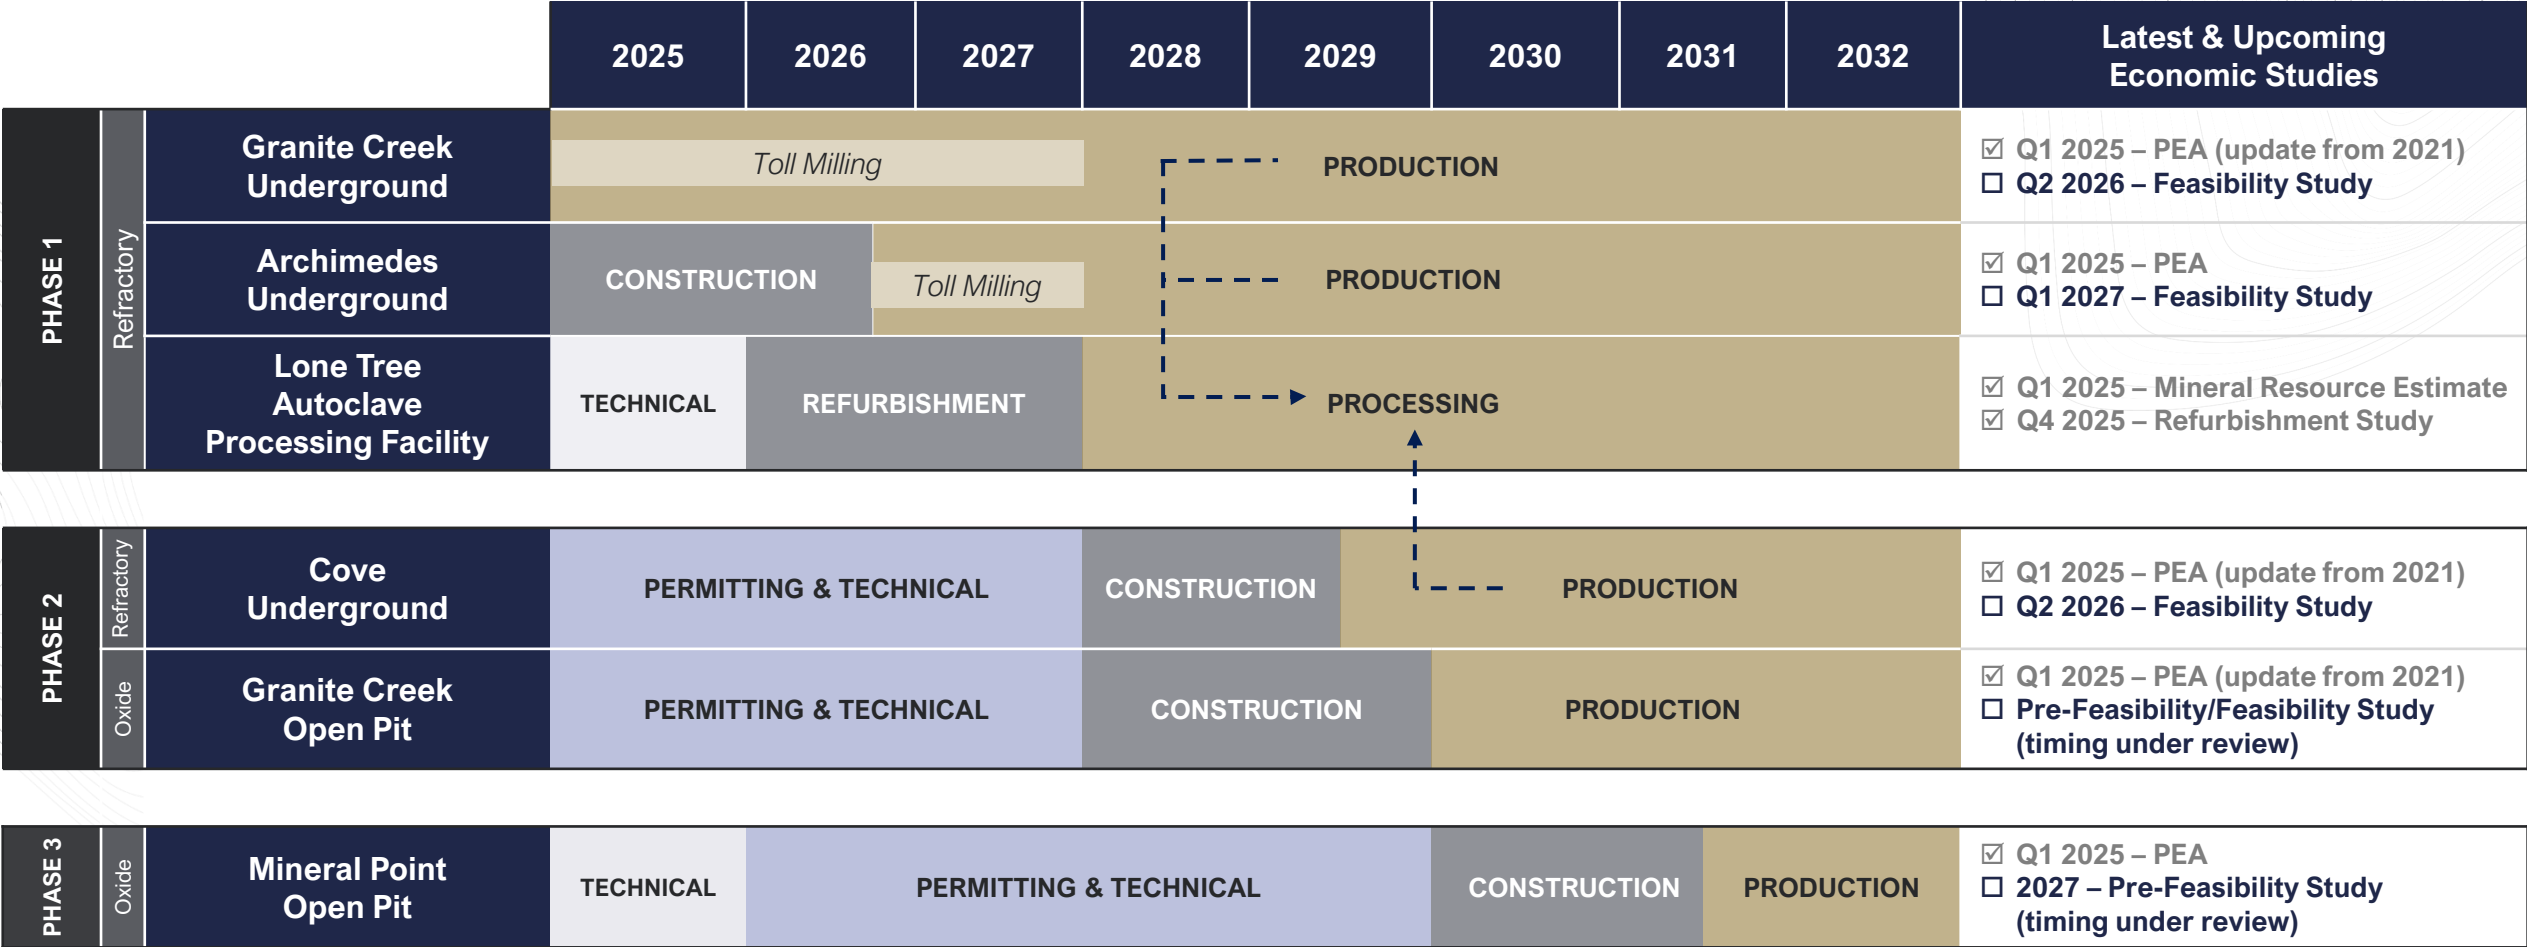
| | | | 2025 | 2026 | 2027 | 2028 | 2029 | 2030 | 2031 | 2032 | Latest & Upcoming Economic Studies |
|---|---|---|---|---|---|---|---|---|---|---|---|
| PHASE 1 | Refractory | Granite Creek Underground | Toll Milling | | | PRODUCTION | | | | | ☑ Q1 2025 – PEA (update from 2021) ☐ Q2 2026 – Feasibility Study |
| | | Archimedes Underground | CONSTRUCTION | | Toll Milling | PRODUCTION | | | | | ☑ Q1 2025 – PEA ☐ Q1 2027 – Feasibility Study |
| | | Lone Tree Autoclave Processing Facility | TECHNICAL | REFURBISHMENT | | PROCESSING | | | | | ☑ Q1 2025 – Mineral Resource Estimate ☑ Q4 2025 – Refurbishment Study |
| PHASE 2 | Refractory | Cove Underground | PERMITTING & TECHNICAL | | | CONSTRUCTION | | PRODUCTION | | | ☑ Q1 2025 – PEA (update from 2021) ☐ Q2 2026 – Feasibility Study |
| | Oxide | Granite Creek Open Pit | PERMITTING & TECHNICAL | | | CONSTRUCTION | | PRODUCTION | | | ☑ Q1 2025 – PEA (update from 2021) ☐ Pre-Feasibility/Feasibility Study (timing under review) |
| PHASE 3 | Oxide | Mineral Point Open Pit | TECHNICAL | PERMITTING & TECHNICAL | | | | CONSTRUCTION | PRODUCTION | | ☑ Q1 2025 – PEA ☐ 2027 – Pre-Feasibility Study (timing under review) |